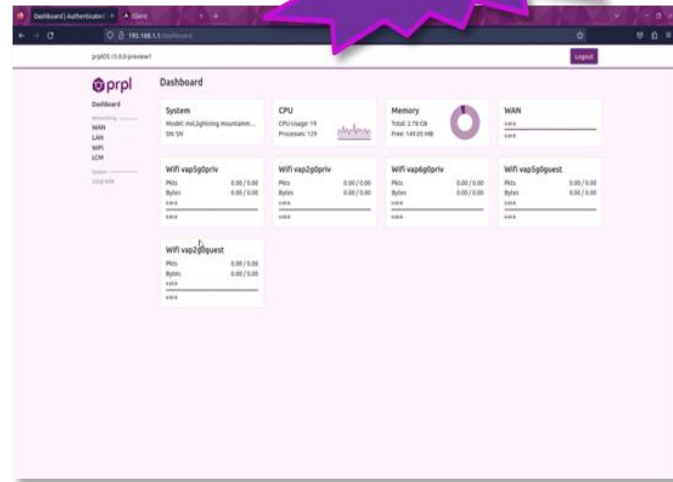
Dashboard | Authenticated × Client

192.168.1.1/dashboard

prplOS r3.0.0-preview1

Logout

prpl

Dashboard

Networking
WAN
LAN
WiFi
LCM

System
Upgrade

Dashboard

System
Model: mxl,lightning mountain...
SN: SN

CPU
CPU Usage: 19
Processes: 129

Memory
Total: 2.78 GB
Free: 149.05 MB

WAN

Wifi vap5g0priv
Pkts 0.00 / 0.00
Bytes 0.00 / 0.00

Wifi vap2g0priv
Pkts 0.00 / 0.00
Bytes 0.00 / 0.00

Wifi vap6g0priv
Pkts 0.00 / 0.00
Bytes 0.00 / 0.00

Wifi vap5g0guest
Pkts 0.00 / 0.00
Bytes 0.00 / 0.00

Wifi vap2g0guest
Pkts 0.00 / 0.00
Bytes 0.00 / 0.00